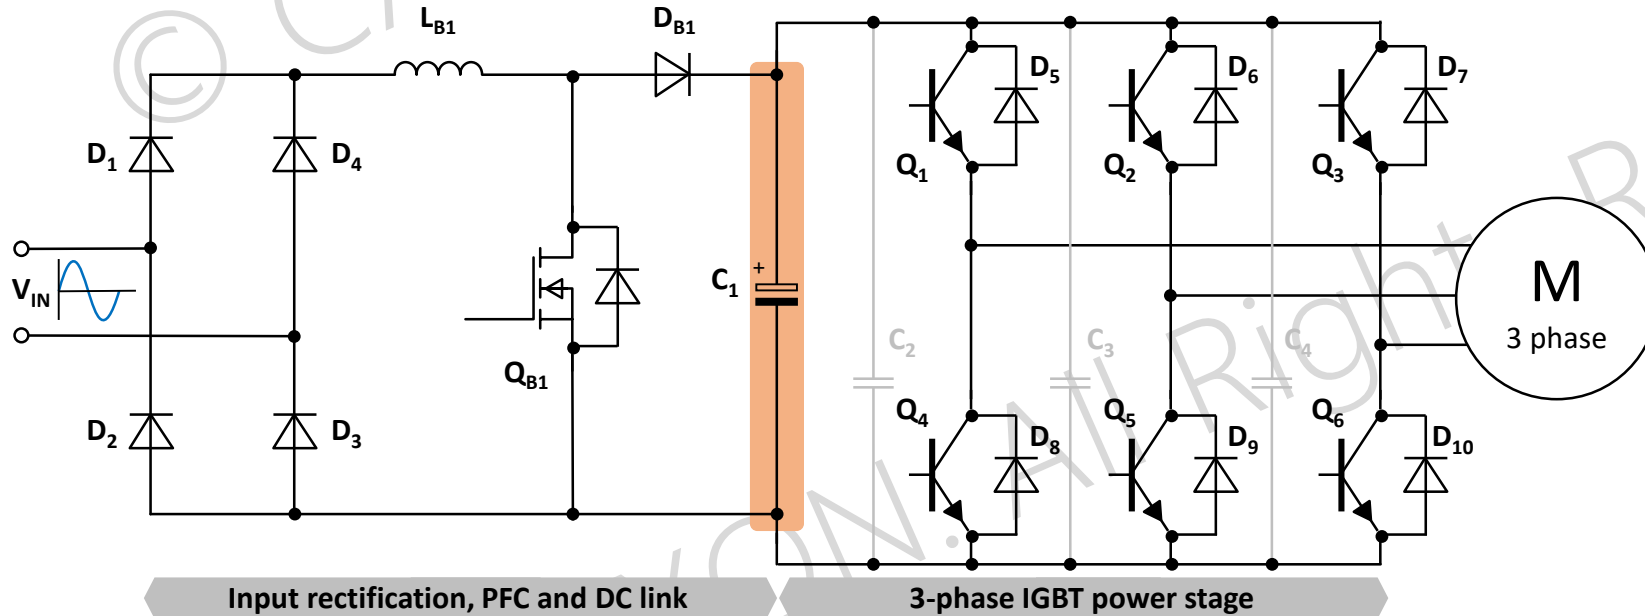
$L_{B1}$
$D_{B1}$
$D_5$
$D_6$
$D_7$
$D_1$
$D_4$
$Q_1$
$Q_2$
$Q_3$
$V_{IN}$
$C_1$
+
M
3 phase
$Q_{B1}$
$C_2$
$C_3$
$C_4$
$Q_4$
$Q_5$
$Q_6$
$D_2$
$D_3$
$D_8$
$D_9$
$D_{10}$
Input rectification, PFC and DC link
3-phase IGBT power stage
© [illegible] ON. All Right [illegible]